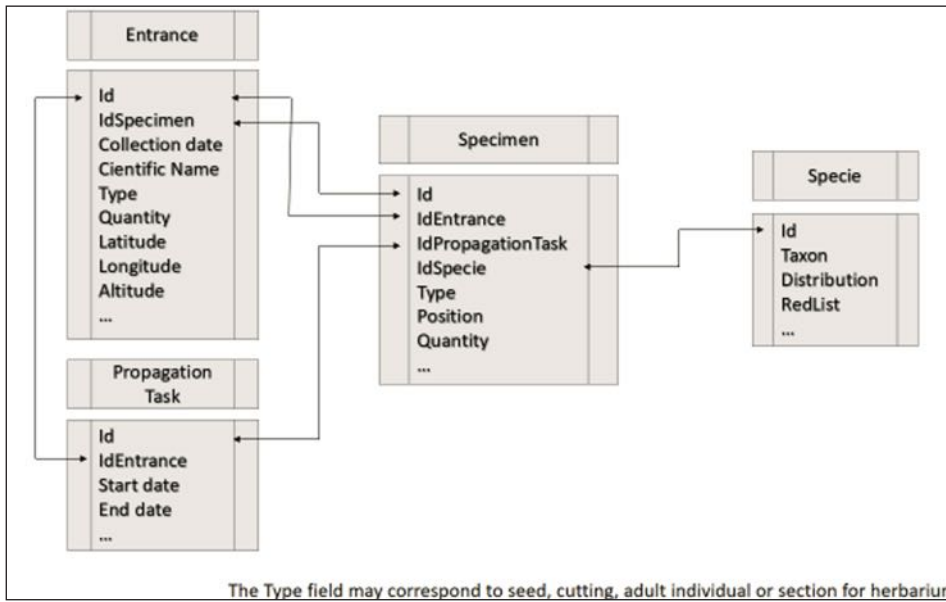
Entrance

Id
IdSpecimen
Collection date
Cientific Name
Type
Quantity
Latitude
Longitude
Altitude
...

Propagation Task

Id
IdEntrance
Start date
End date
...

Specimen

Id
IdEntrance
IdPropagationTask
IdSpecie
Type
Position
Quantity
...

Specie

Id
Taxon
Distribution
RedList
...

The Type field may correspond to seed, cutting, adult individual or section for herbariu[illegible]